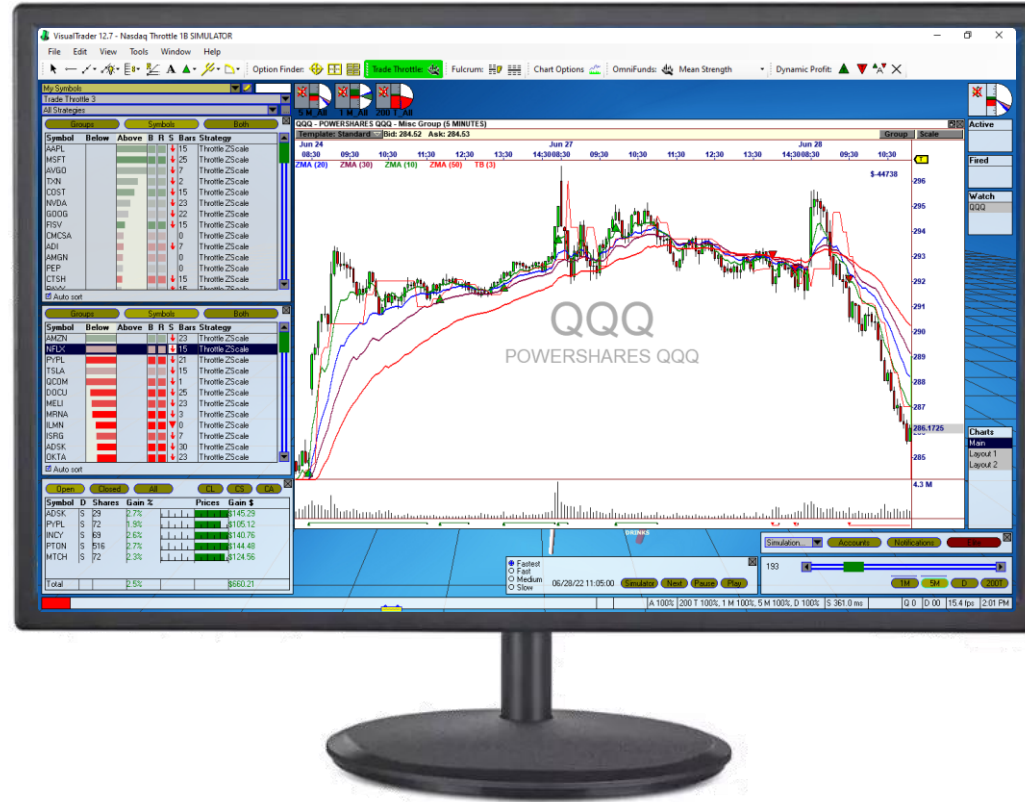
VisualTrader 12.7 - Nasdaq Throttle 1B SIMULATOR

File Edit View Tools Window Help

Option Finder: Trade Throttle: Fulcrum: Chart Options OmniFunds: Mean Strength Dynamic Profit:

My Symbols
Trade Throttle 3
All Strategies

Groups Symbols Both

| Symbol | Below | Above | B | R | S | Bars | Strategy |
|---|---|---|---|---|---|---|---|
| AAPL | | | | | | 15 | Throttle ZScale |
| MSFT | | | | | | 25 | Throttle ZScale |
| AVGO | | | | | | 7 | Throttle ZScale |
| TXN | | | | | | 2 | Throttle ZScale |
| COST | | | | | | 15 | Throttle ZScale |
| NVDA | | | | | | 23 | Throttle ZScale |
| GOOG | | | | | | 22 | Throttle ZScale |
| FISV | | | | | | 15 | Throttle ZScale |
| CMCSA | | | | | | 0 | Throttle ZScale |
| ADI | | | | | | 7 | Throttle ZScale |
| AMGN | | | | | | 0 | Throttle ZScale |
| PEP | | | | | | 0 | Throttle ZScale |
| CTSH | | | | | | 15 | Throttle ZScale |

Auto sort

Groups Symbols Both

| Symbol | Below | Above | B | R | S | Bars | Strategy |
|---|---|---|---|---|---|---|---|
| AMZN | | | | | | 23 | Throttle ZScale |
| NFLX | | | | | | 15 | Throttle ZScale |
| PYPL | | | | | | 21 | Throttle ZScale |
| TSLA | | | | | | 15 | Throttle ZScale |
| QCOM | | | | | | 1 | Throttle ZScale |
| DOCU | | | | | | 15 | Throttle ZScale |
| MELI | | | | | | 23 | Throttle ZScale |
| MRNA | | | | | | 3 | Throttle ZScale |
| ILMN | | | | | | 0 | Throttle ZScale |
| ISRG | | | | | | 7 | Throttle ZScale |
| ADSK | | | | | | 30 | Throttle ZScale |
| OKTA | | | | | | 23 | Throttle ZScale |

Auto sort

Open Closed All CL CS CA

| Symbol | D | Shares | Gain % | Prices | Gain $ |
|---|---|---|---|---|---|
| ADSK | S | 29 | 2.7% | | $145.29 |
| PYPL | S | 72 | 1.9% | | $105.12 |
| INCY | S | 69 | 2.6% | | $140.76 |
| PTON | S | 516 | 2.7% | | $144.48 |
| MTCH | S | 72 | 2.3% | | $124.56 |
| Total | | | 2.5% | | $660.21 |

5 M All 1 M All 200 T All

QQQ - POWERSHARES QQQ - Misc Group (5 MINUTES)
Template: Standard Bid: 284.62 Ask: 284.53 Group Scale

Jun 24 Jun 27 Jun 28
08:30 09:30 10:30 11:30 12:30 13:30 14:30 08:30 09:30 10:30 11:30 12:30 13:30 14:30 08:30 09:30 10:30
ZMA (20) ZMA (30) ZMA (10) ZMA (50) TB (3)
$-44738
296 295 294 293 292 291 290 289 288 287 286.1725 285
QQQ
POWERSHARES QQQ
4.3 M

Active
Fired
Watch
QQQ
Charts
Main
Layout 1
Layout 2

Fastest
Fast
Medium
Slow
06/28/22 11:05:00 Simulator Next Pause Play

Simulation... Accounts Notifications
193
1M 5M D 200T

A 100% 200 T 100%, 1 M 100%, 5 M 100%, D 100% S 361.0 ms Q 0 D 00 15.4 fps 2:01 PM